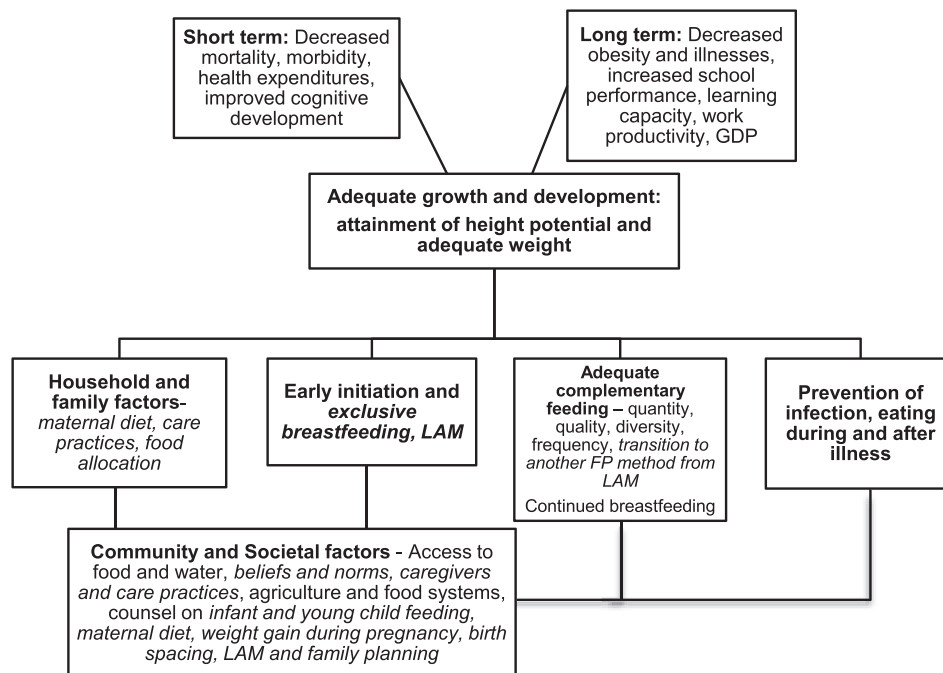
**Short term:** Decreased mortality, morbidity, health expenditures, improved cognitive development

**Long term:** Decreased obesity and illnesses, increased school performance, learning capacity, work productivity, GDP

**Adequate growth and development: attainment of height potential and adequate weight**

**Household and family factors-** *maternal diet, care practices, food allocation*

**Early initiation and *exclusive breastfeeding, LAM***

**Adequate complementary feeding –** quantity, quality, diversity, frequency, *transition to another FP method from LAM*

Continued breastfeeding

**Prevention of infection, eating during and after illness**

**Community and Societal factors -** Access to food and water, *beliefs and norms, caregivers and care practices*, agriculture and food systems, counsel on *infant and young child feeding, maternal diet, weight gain during pregnancy, birth spacing, LAM and family planning*